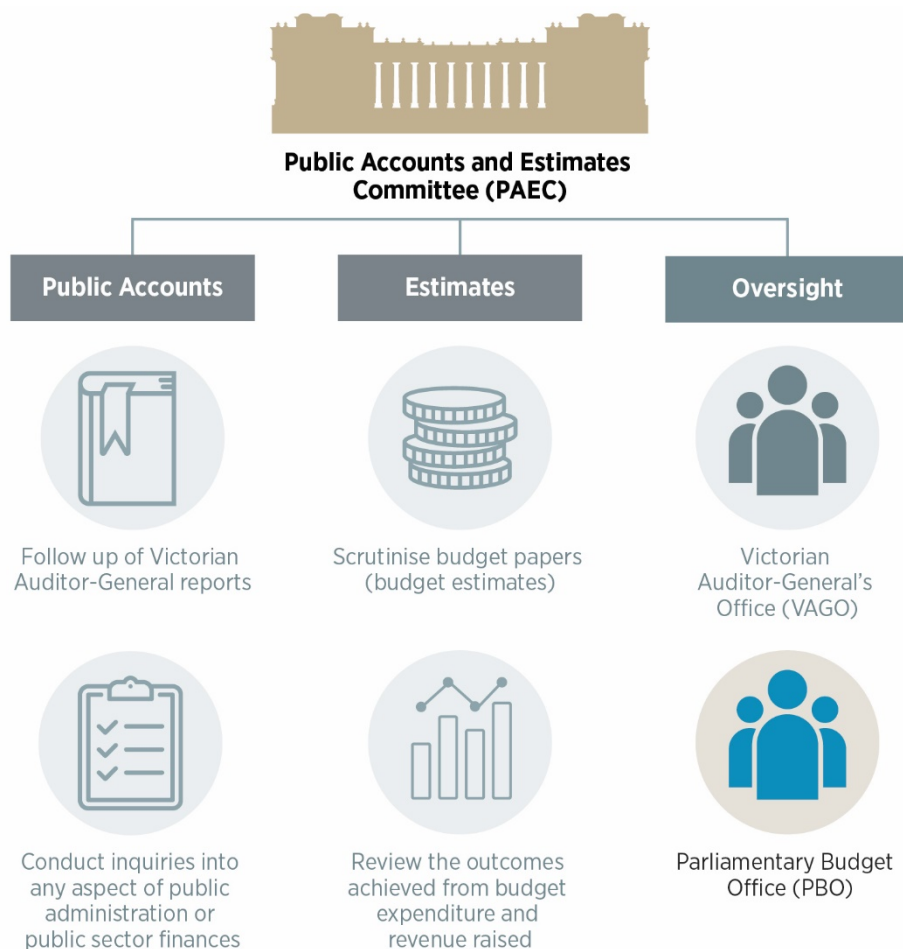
Public Accounts and Estimates Committee (PAEC)

Public Accounts

Estimates

Oversight

Follow up of Victorian Auditor-General reports

Scrutinise budget papers (budget estimates)

Victorian Auditor-General's Office (VAGO)

Conduct inquiries into any aspect of public administration or public sector finances

Review the outcomes achieved from budget expenditure and revenue raised

Parliamentary Budget Office (PBO)